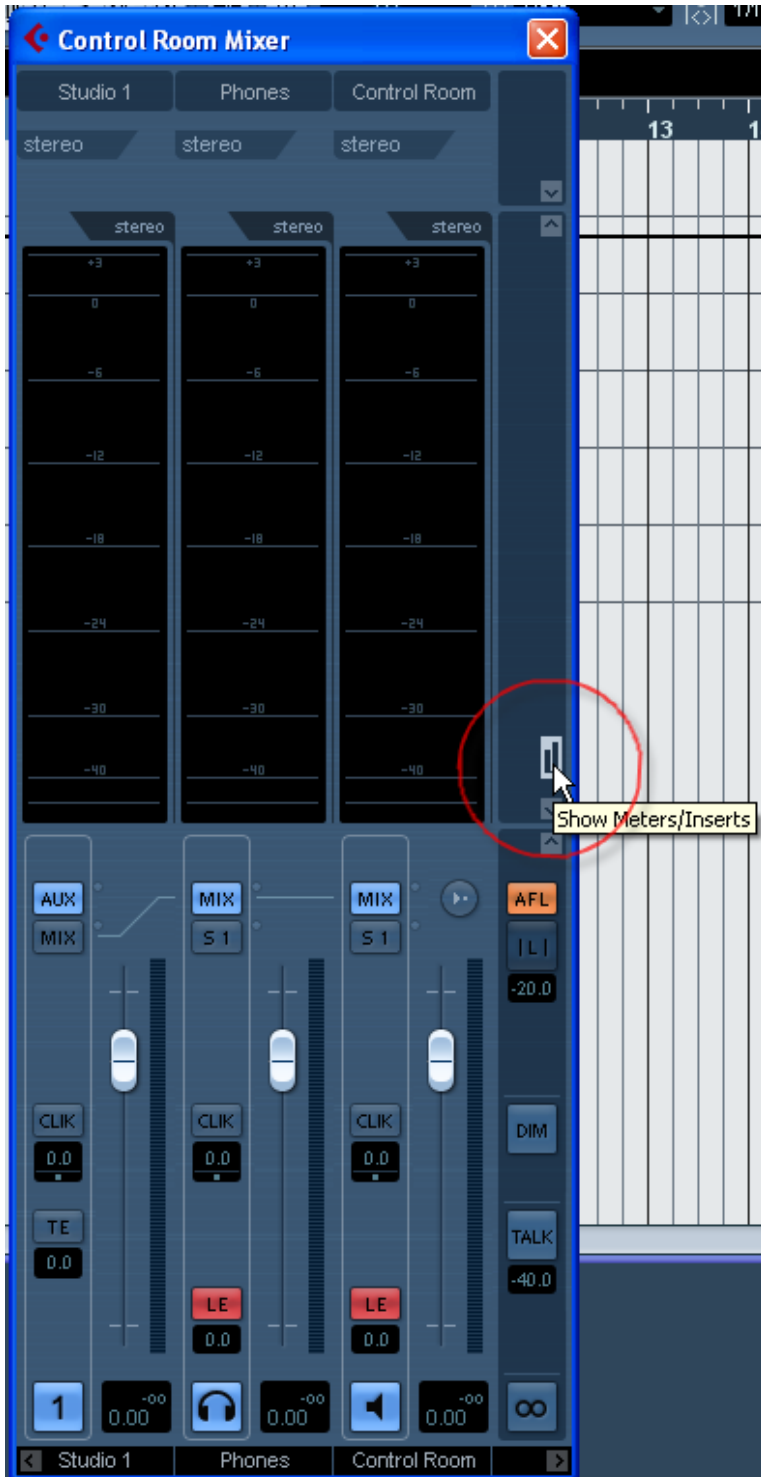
Control Room Mixer

13

Studio 1 | Phones | Control Room

stereo | stereo | stereo

stereo | stereo | stereo

+3
0
-6
-12
-18
-24
-30
-40

+3
0
-6
-12
-18
-24
-30
-40

+3
0
-6
-12
-18
-24
-30
-40

Show Meters/Inserts

AUX
MIX

MIX
S 1

MIX
S 1

AFL
| L |
-20.0

CLIK
0.0

CLIK
0.0

CLIK
0.0

DIM

TE
0.0

TALK
-40.0

LE
0.0

LE
0.0

1
-oo
0.00

-oo
0.00

-oo
0.00

Studio 1 | Phones | Control Room